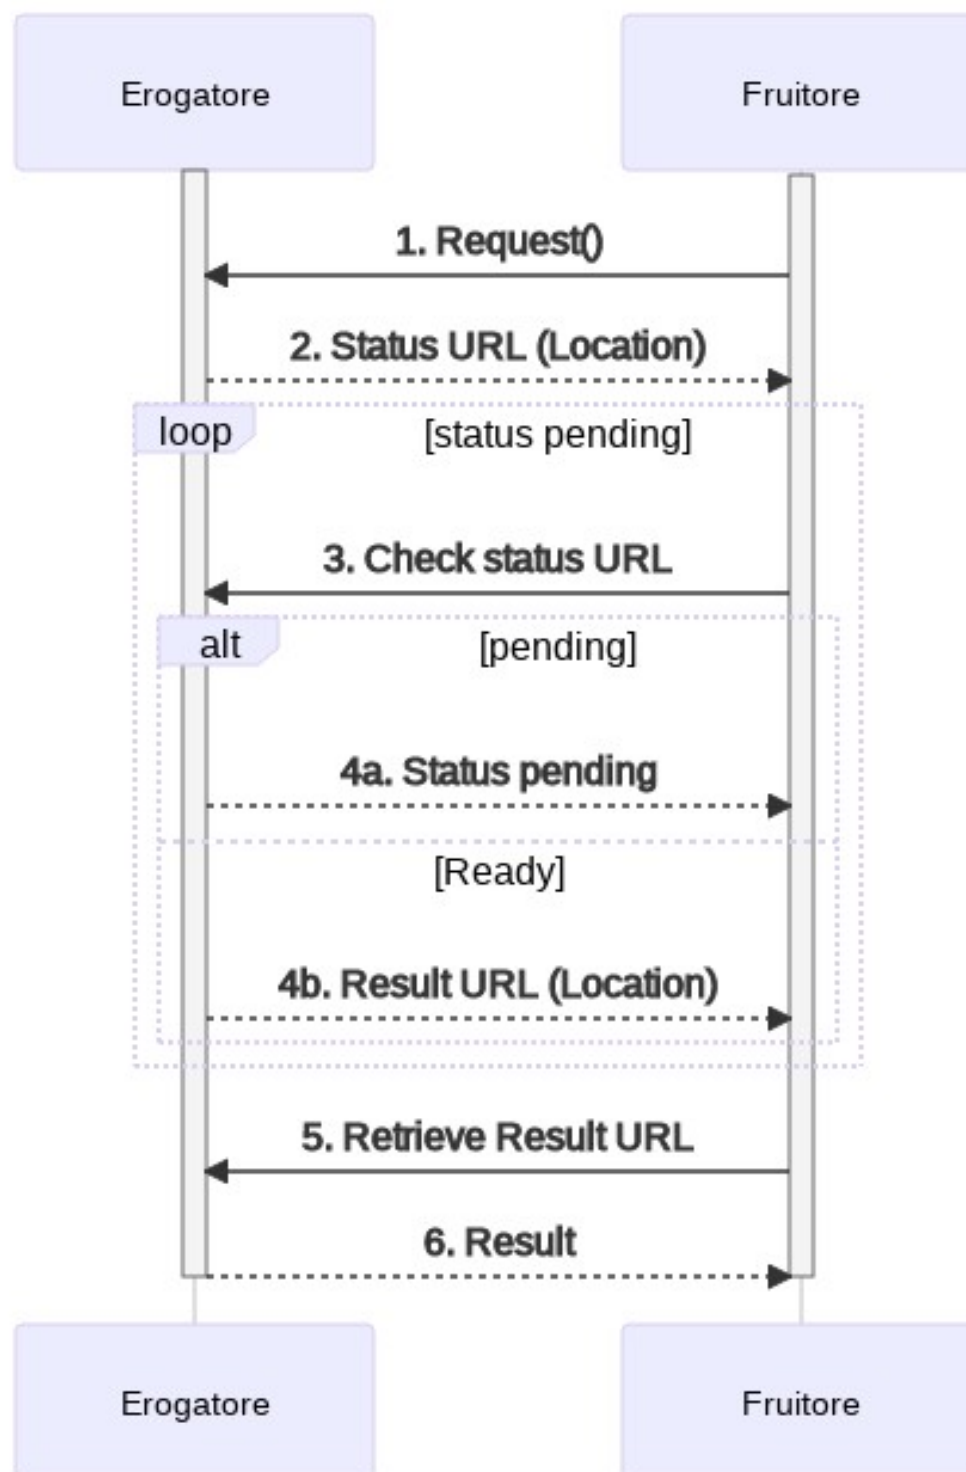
Erogatore

Fruitore

1. Request()

2. Status URL (Location)

loop

[status pending]

3. Check status URL

alt

[pending]

4a. Status pending

[Ready]

4b. Result URL (Location)

5. Retrieve Result URL

6. Result

Erogatore

Fruitore